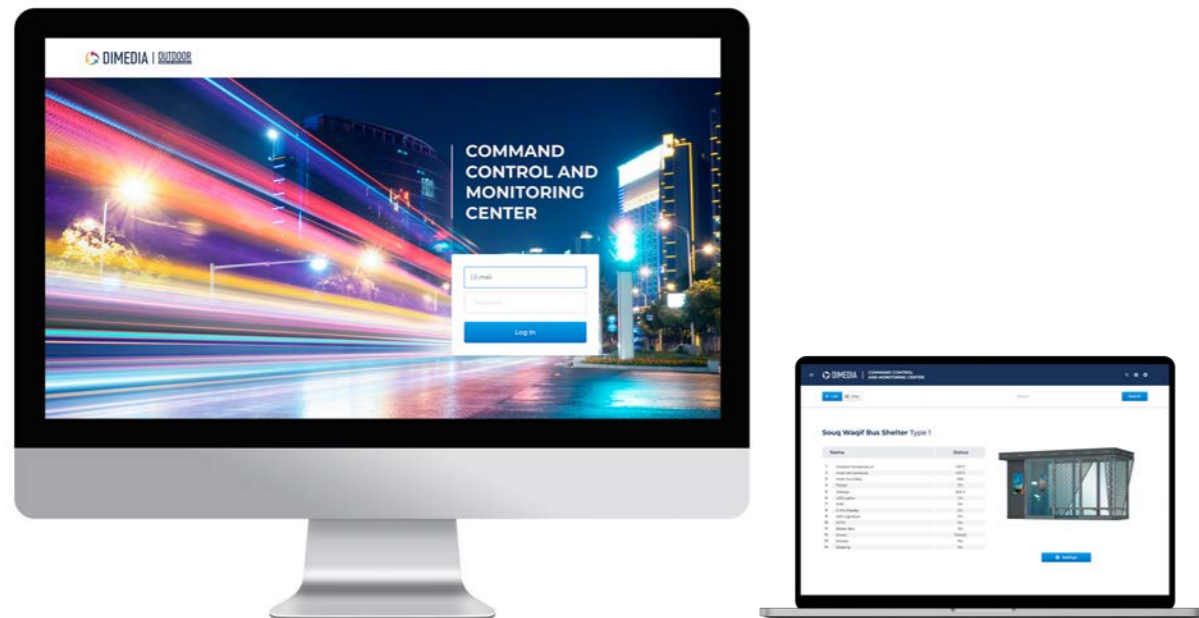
DIMEDIA | OUTDOOR

COMMAND CONTROL AND MONITORING CENTER

Email

Password

Log In

DIMEDIA | COMMAND CONTROL AND MONITORING CENTER

Search

Souq Waqif Bus Shelter Type 1

| Name | Status |
|---|---|
| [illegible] | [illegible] |

Settings